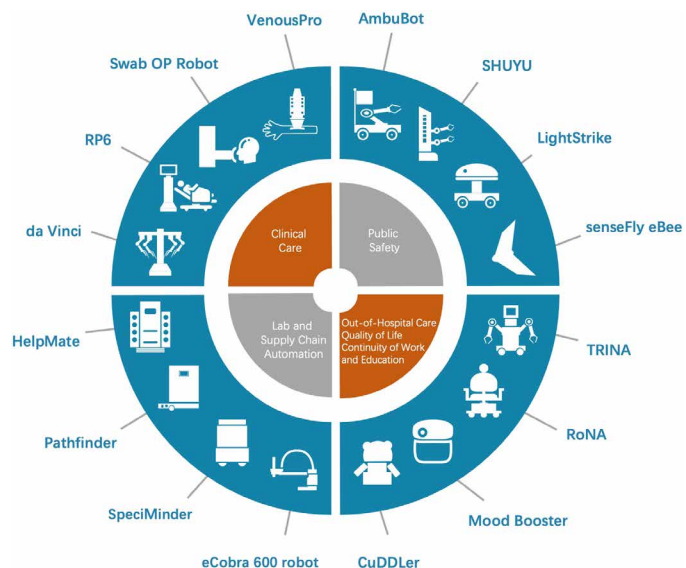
VenousPro

AmbuBot

Swab OP Robot

SHUYU

RP6

LightStrike

da Vinci

senseFly eBee

Clinical Care

Public Safety

Lab and Supply Chain Automation

Out-of-Hospital Care
Quality of Life
Continuity of Work and Education

HelpMate

TRINA

Pathfinder

RoNA

SpeciMinder

Mood Booster

eCobra 600 robot

CuDDLer